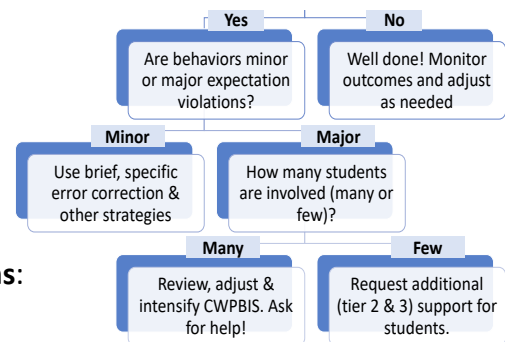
Yes

No

Are behaviors minor or major expectation violations?

Well done! Monitor outcomes and adjust as needed

Minor

Major

Use brief, specific error correction & other strategies

How many students are involved (many or few)?

s:

Many

Few

Review, adjust & intensify CWPBIS. Ask for help!

Request additional (tier 2 & 3) support for students.